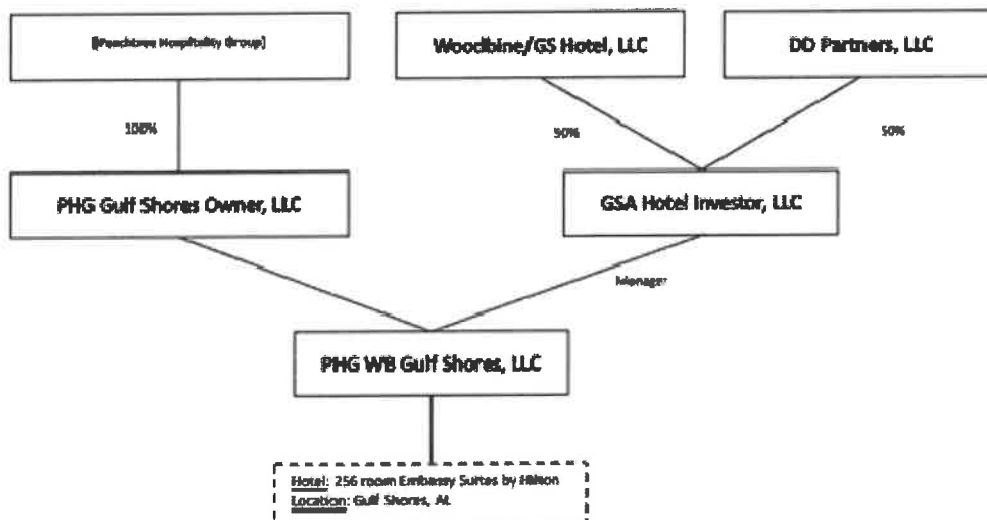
[Peachtree Hospitality Group]

Woodbine/GS Hotel, LLC

DD Partners, LLC

100%

50%

50%

PHG Gulf Shores Owner, LLC

GSA Hotel Investor, LLC

Manager

PHG WB Gulf Shores, LLC

Hotel: 256 room Embassy Suites by Hilton
Location: Gulf Shores, AL